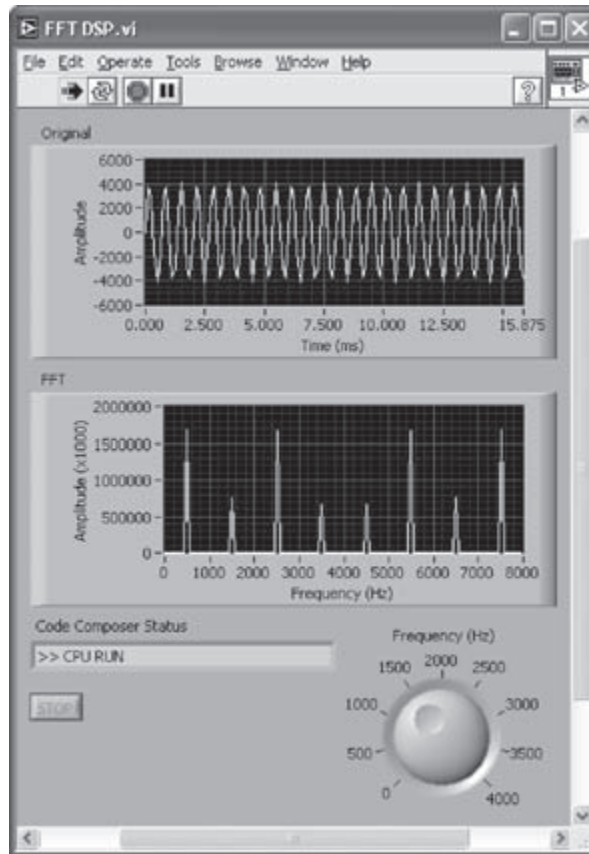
FFT DSP.vi

File Edit Operate Tools Browse Window Help

Original

6000
4000
2000
0
-2000
-4000
-6000

Amplitude

0.000 2.500 5.000 7.500 10.000 12.500 15.875

Time (ms)

FFT

2000000
1500000
1000000
500000
0

Amplitude (x1000)

0 1000 2000 3000 4000 5000 6000 7000 8000

Frequency (Hz)

Code Composer Status

>> CPU RUN

STOP

Frequency (Hz)

0 500 1000 1500 2000 2500 3000 3500 4000